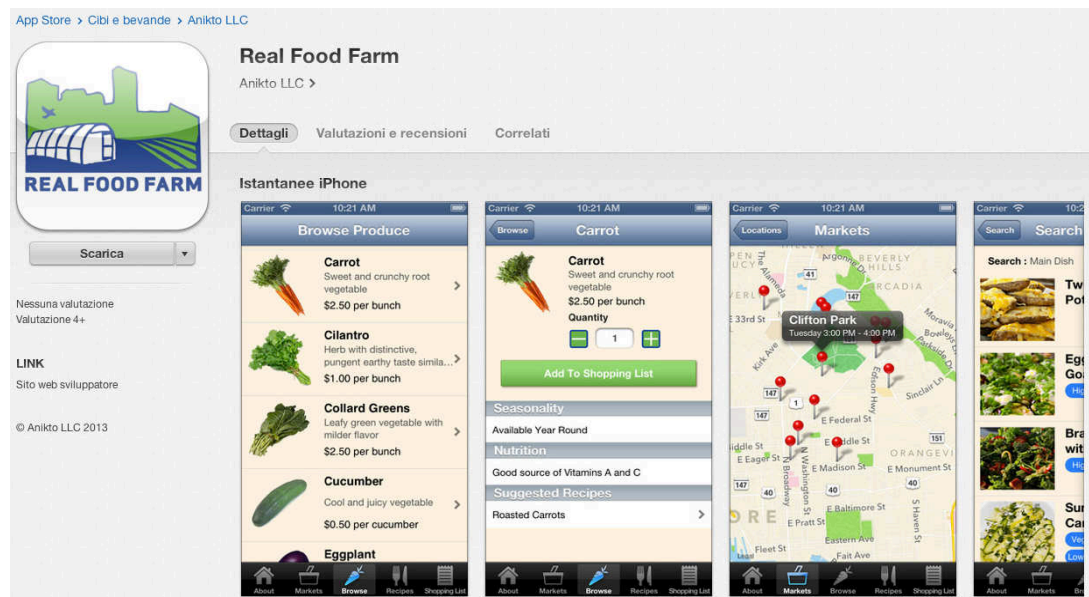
App Store > Cibi e bevande > Anikto LLC

REAL FOOD FARM

Real Food Farm
Anikto LLC >

Dettagli Valutazioni e recensioni Correlati

Istantanee iPhone

Scarica

Nessuna valutazione
Valutazione 4+

LINK
Sito web sviluppatore

© Anikto LLC 2013

Carrier 10:21 AM
Browse Produce

Carrot
Sweet and crunchy root vegetable
$2.50 per bunch

Cilantro
Herb with distinctive, pungent earthy taste simila...
$1.00 per bunch

Collard Greens
Leafy green vegetable with milder flavor
$2.50 per bunch

Cucumber
Cool and juicy vegetable
$0.50 per cucumber

Eggplant

About Markets Browse Recipes Shopping List

Carrier 10:21 AM
Browse Carrot

Carrot
Sweet and crunchy root vegetable
$2.50 per bunch
Quantity
1

Add To Shopping List

Seasonality
Available Year Round
Nutrition
Good source of Vitamins A and C
Suggested Recipes
Roasted Carrots

About Markets Browse Recipes Shopping List

Carrier 10:21 AM
Locations Markets

Clifton Park
Tuesday 3:00 PM - 4:00 PM

33rd St
Kirk Ave
E Federal St
E Eager St
E Madison St
E Monument St
E Pratt St
E Baltimore St
Eastern Ave
Fleet St
Fait Ave
Edison Hwy
Sinclair Ln
N Washington St
N Broadway
N Haven St
ORANGEVI
BEVERLY HILLS
ARCADIA
147
151
40

About Markets Browse Recipes Shopping List

Carrier 10:2
Search Search
Search : Main Dish
Tw Pot
Eg Go
Hig
Bra wit
Hig
Su Ca
Veg
Low
About Markets Br